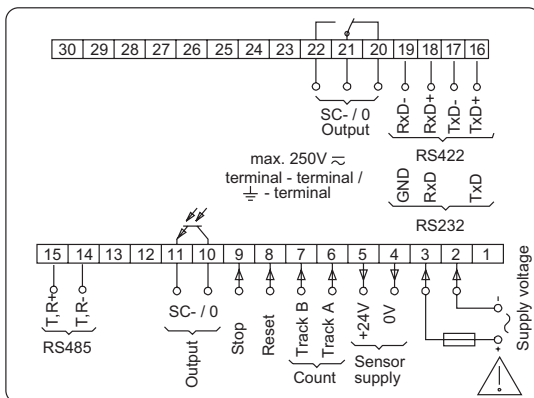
30 29 28 27 26 25 24 23 22 21 20 19 18 17 16

SC- / 0
Output

RxD- RxD+ TxD- TxD+

RS422

max. 250V ≂
terminal - terminal /
⏚ - terminal

GND RxD TxD

RS232

15 14 13 12 11 10 9 8 7 6 5 4 3 2 1

T, R+ T, R-

RS485

SC- / 0

Output

Stop

Reset

Track B Track A

Count

+24V 0V

Sensor supply

-
+

Supply voltage